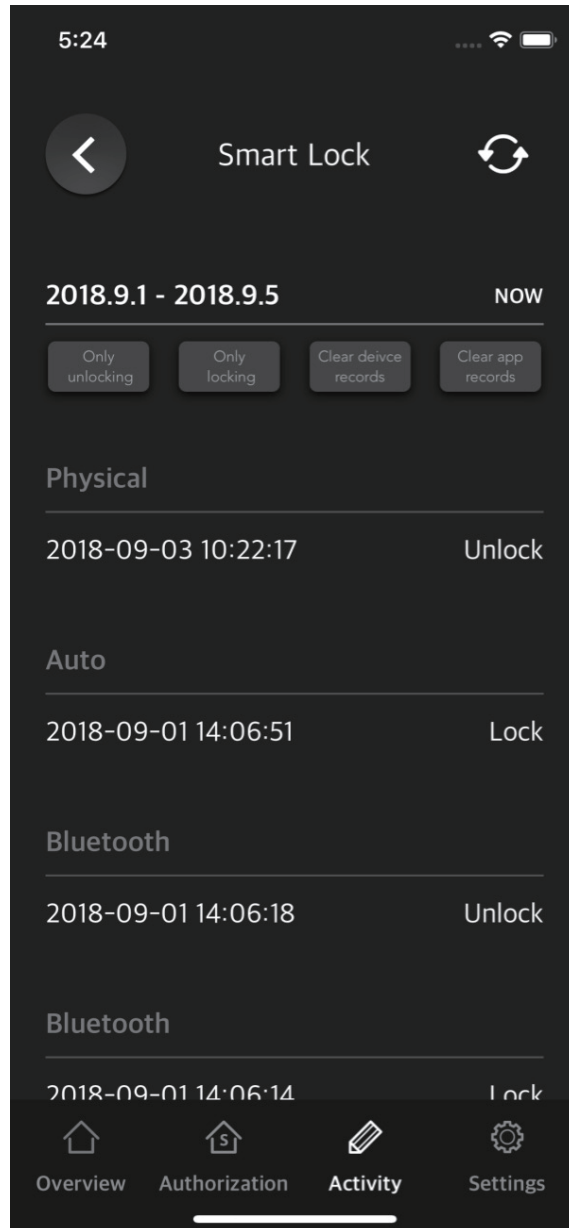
5:24

Smart Lock

2018.9.1 - 2018.9.5

NOW

Only unlocking

Only locking

Clear deivce records

Clear app records

Physical

2018-09-03 10:22:17

Unlock

Auto

2018-09-01 14:06:51

Lock

Bluetooth

2018-09-01 14:06:18

Unlock

Bluetooth

2018-09-01 14:06:14

Lock

Overview

Authorization

Activity

Settings